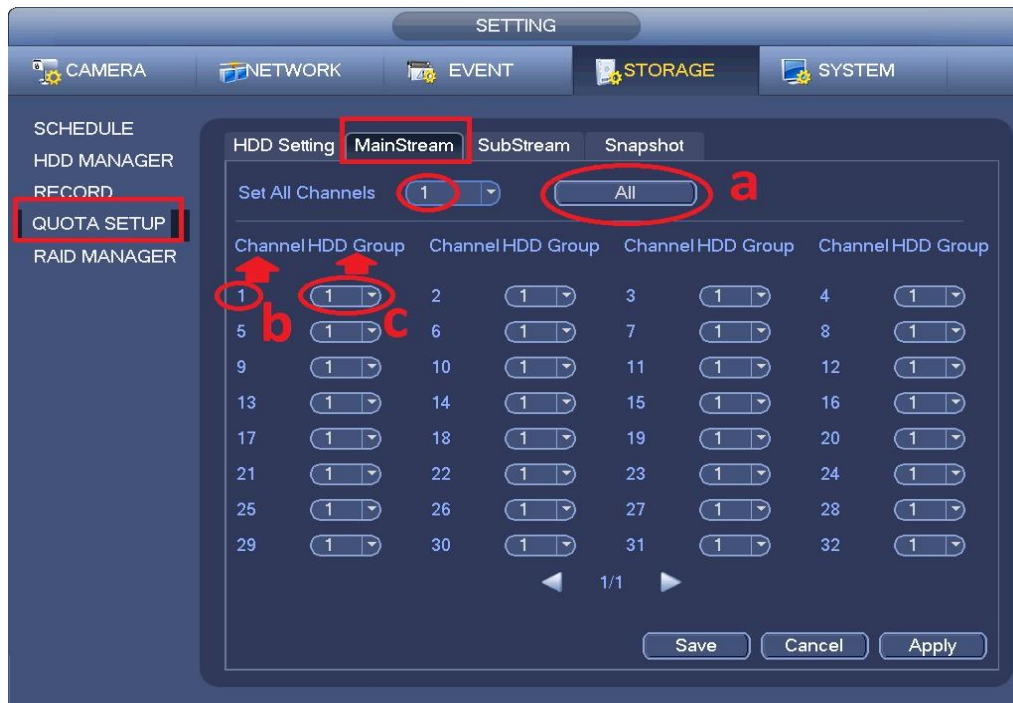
SETTING

CAMERA NETWORK EVENT STORAGE SYSTEM

SCHEDULE
HDD MANAGER
RECORD
QUOTA SETUP
RAID MANAGER

HDD Setting MainStream SubStream Snapshot

Set All Channels 1 All a

| Channel | HDD Group | Channel | HDD Group | Channel | HDD Group | Channel | HDD Group |
|---|---|---|---|---|---|---|---|
| 1 | 1 | 2 | 1 | 3 | 1 | 4 | 1 |
| 5 | 1 | 6 | 1 | 7 | 1 | 8 | 1 |
| 9 | 1 | 10 | 1 | 11 | 1 | 12 | 1 |
| 13 | 1 | 14 | 1 | 15 | 1 | 16 | 1 |
| 17 | 1 | 18 | 1 | 19 | 1 | 20 | 1 |
| 21 | 1 | 22 | 1 | 23 | 1 | 24 | 1 |
| 25 | 1 | 26 | 1 | 27 | 1 | 28 | 1 |
| 29 | 1 | 30 | 1 | 31 | 1 | 32 | 1 |

b c

1/1

Save Cancel Apply